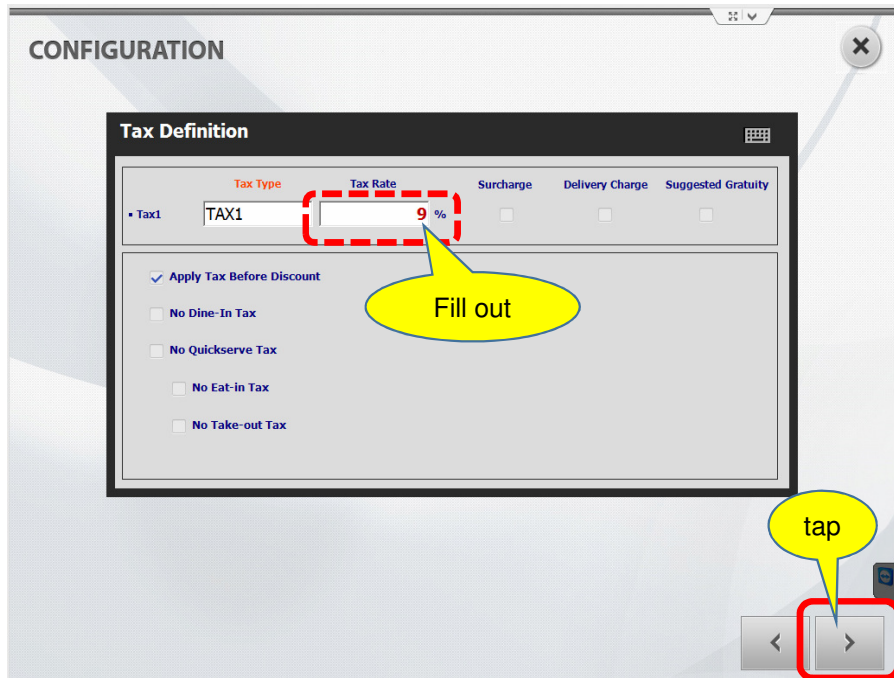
CONFIGURATION

Tax Definition

| | Tax Type | Tax Rate | Surcharge | Delivery Charge | Suggested Gratuity |
|---|---|---|---|---|---|
| ▪ Tax1 | TAX1 | 9 % | | | |

Fill out

Apply Tax Before Discount

No Dine-In Tax

No Quickserve Tax

No Eat-in Tax

No Take-out Tax

tap

<

>